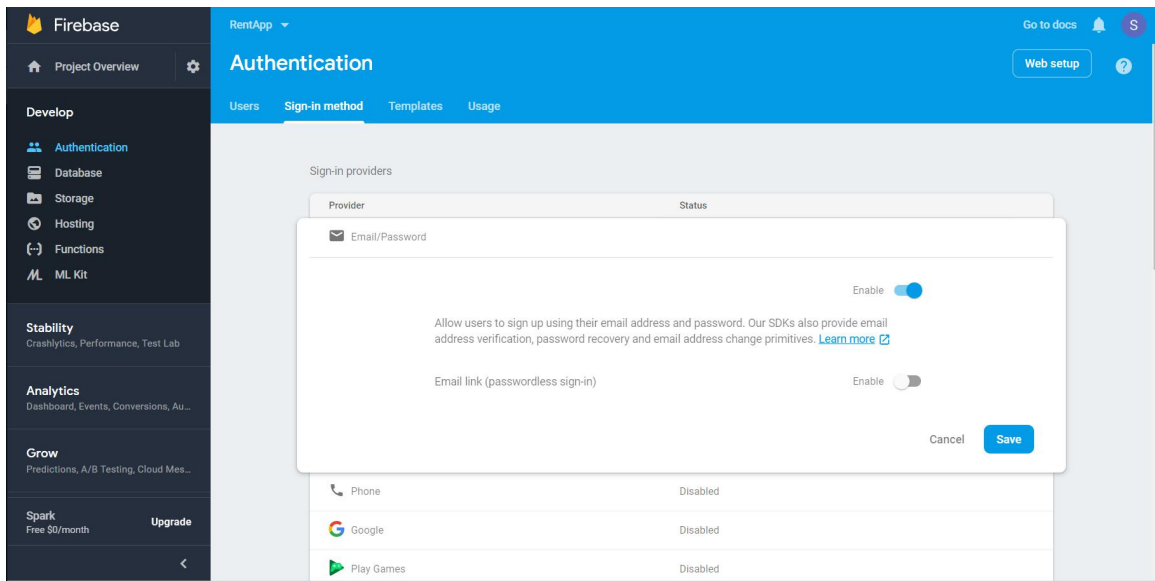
Firebase

Project Overview

Develop

Authentication
Database
Storage
Hosting
Functions
ML Kit

Stability
Crashlytics, Performance, Test Lab

Analytics
Dashboard, Events, Conversions, Au...

Grow
Predictions, A/B Testing, Cloud Mes...

Spark
Free $0/month
Upgrade

RentApp

Go to docs

S

Authentication

Web setup

Users Sign-in method Templates Usage

Sign-in providers

| Provider | Status |
|---|---|

Email/Password

Enable

Allow users to sign up using their email address and password. Our SDKs also provide email address verification, password recovery and email address change primitives. Learn more

Email link (passwordless sign-in)

Enable

Cancel Save

| Phone | Disabled |
|---|---|
| Google | Disabled |
| Play Games | Disabled |